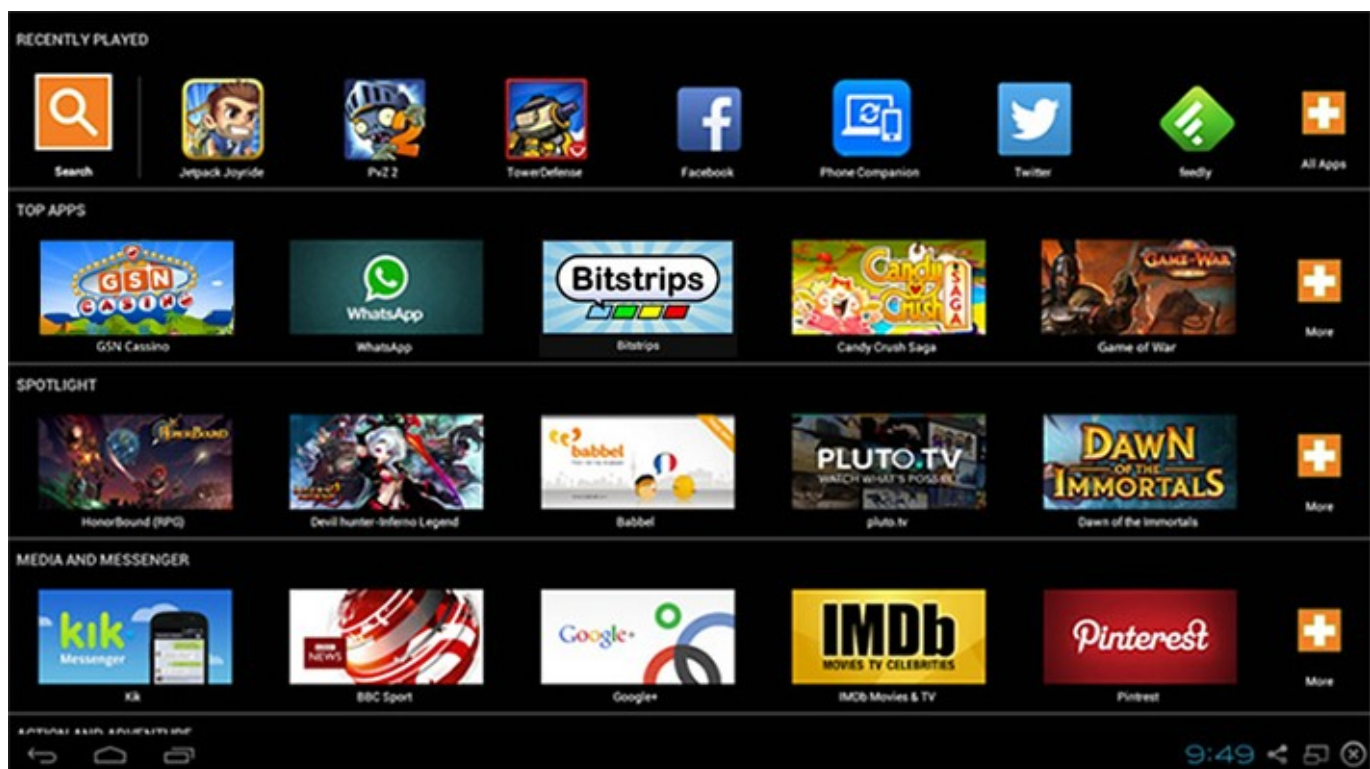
RECENTLY PLAYED

Search
Jetpack Joyride
PvZ 2
TowerDefense
Facebook
Phone Companion
Twitter
feedly
All Apps

TOP APPS

GSN CASINO
GSN Cassino
WhatsApp
WhatsApp
Bitstrips
Bitstrips
Candy Crush SAGA
Candy Crush Saga
GAME OF WAR
Game of War
More

SPOTLIGHT

HonorBound
HonorBound (RPG)
Devil hunter-Inferno Legend
babbel
Babbel
PLUTO.TV
WATCH WHAT'S POSSIBLE
pluto.tv
DAWN OF THE IMMORTALS
Dawn of the Immortals
More

MEDIA AND MESSENGER

kik Messenger
Kik
BBC NEWS
BBC Sport
Google+
Google+
IMDb
MOVIES TV CELEBRITIES
IMDb Movies & TV
Pinterest
Pintrest
More

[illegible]

9:49